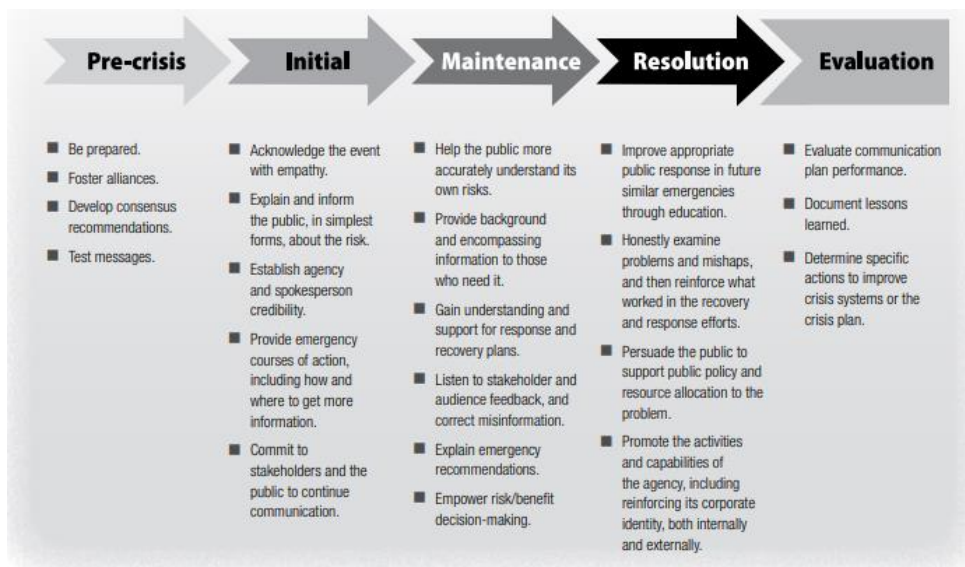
Pre-crisis

- Be prepared.
- Foster alliances.
- Develop consensus recommendations.
- Test messages.

Initial

- Acknowledge the event with empathy.
- Explain and inform the public, in simplest forms, about the risk.
- Establish agency and spokesperson credibility.
- Provide emergency courses of action, including how and where to get more information.
- Commit to stakeholders and the public to continue communication.

Maintenance

- Help the public more accurately understand its own risks.
- Provide background and encompassing information to those who need it.
- Gain understanding and support for response and recovery plans.
- Listen to stakeholder and audience feedback, and correct misinformation.
- Explain emergency recommendations.
- Empower risk/benefit decision-making.

Resolution

- Improve appropriate public response in future similar emergencies through education.
- Honestly examine problems and mishaps, and then reinforce what worked in the recovery and response efforts.
- Persuade the public to support public policy and resource allocation to the problem.
- Promote the activities and capabilities of the agency, including reinforcing its corporate identity, both internally and externally.

Evaluation

- Evaluate communication plan performance.
- Document lessons learned.
- Determine specific actions to improve crisis systems or the crisis plan.